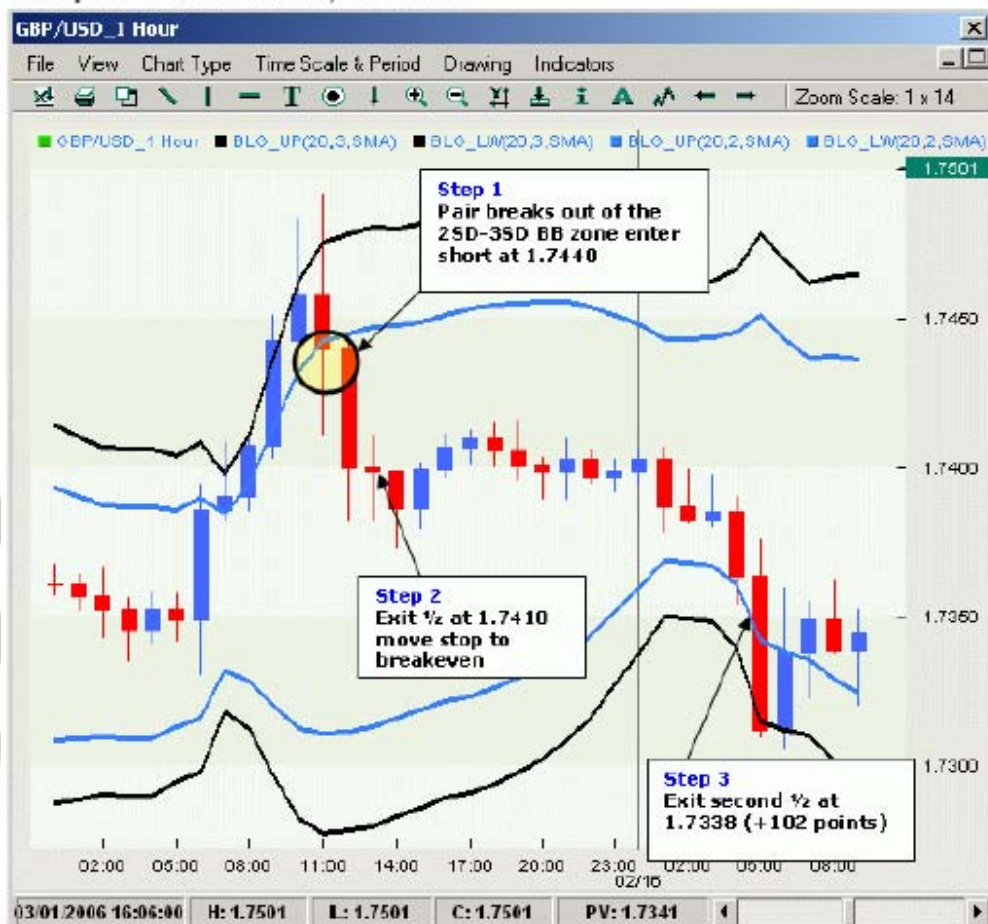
GBP/USD_1 Hour

File View Chart Type Time Scale & Period Drawing Indicators

Zoom Scale: 1 x 14

GBP/USD_1 Hour BLG_UP(20,3,SMA) BLG_LW(20,3,SMA) BLG_UP(20,2,SMA) BLG_LW(20,2,SMA)

Step 1
Pair breaks out of the 2SD-3SD BB zone enter short at 1.7440

Step 2
Exit ½ at 1.7410 move stop to breakeven

Step 3
Exit second ½ at 1.7338 (+102 points)

1.7501
1.7450
1.7400
1.7350
1.7300

02:00 05:00 08:00 11:00 14:00 17:00 20:00 23:00 02:00 05:00 08:00
02/16

03/01/2006 16:06:00 H: 1.7501 L: 1.7501 C: 1.7501 PV: 1.7341